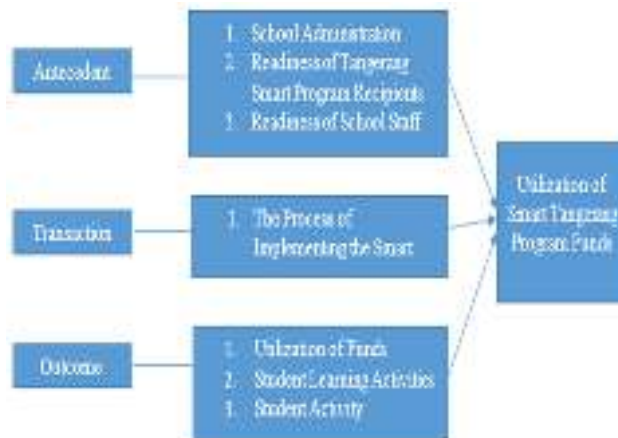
Antecedent

1. School Administration
2. Readiness of Tangerang Smart Program Recipients
3. Readiness of School Staff

Transaction

1. The Process of Implementing the Smart

Outcome

1. Utilization of Funds
2. Student Learning Activities
3. Student Activity

Utilization of Smart Tangerang Program Funds